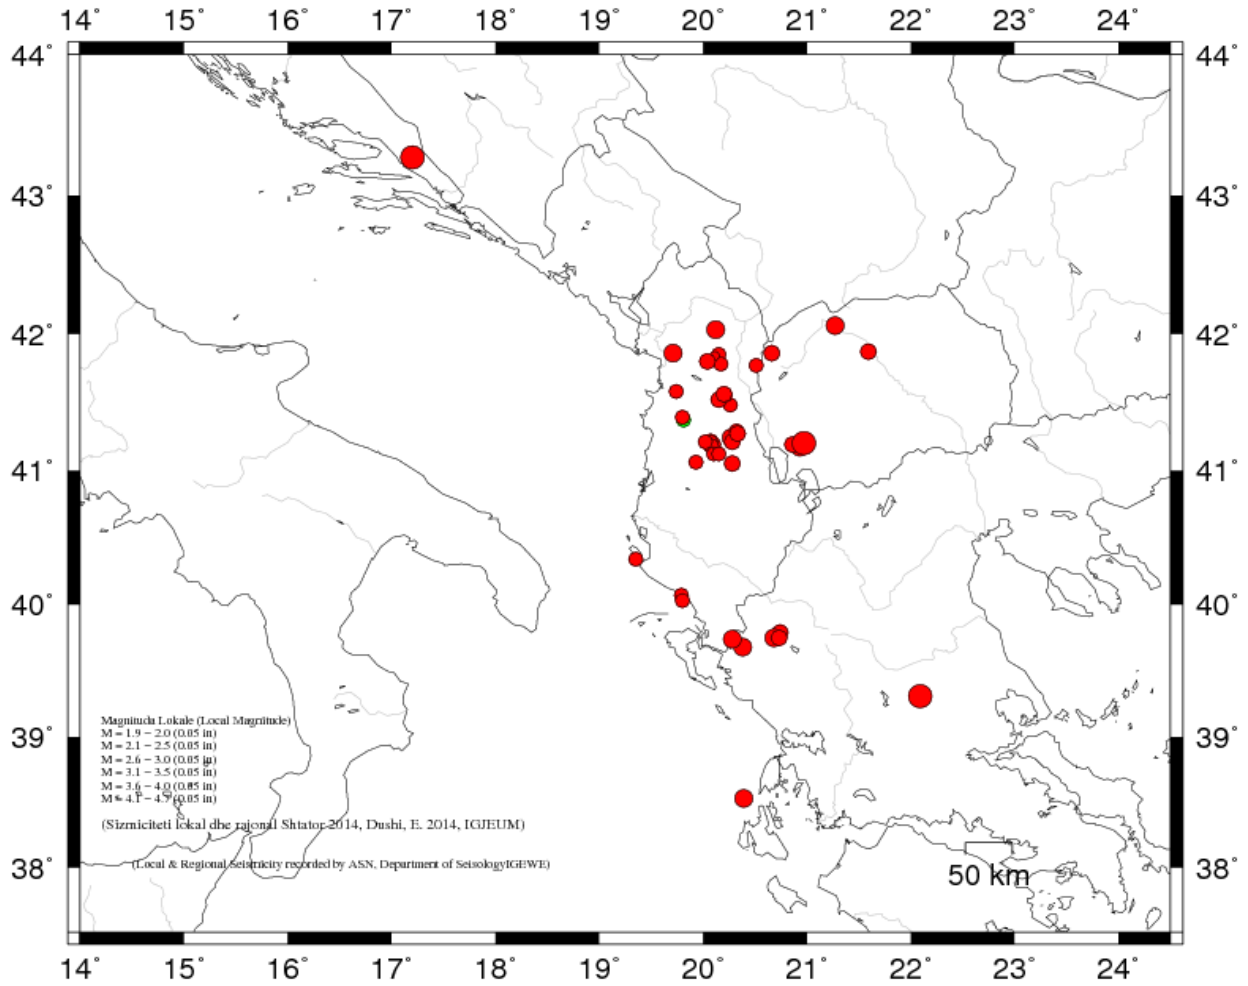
14˚ 15˚ 16˚ 17˚ 18˚ 19˚ 20˚ 21˚ 22˚ 23˚ 24˚

44˚ 43˚ 42˚ 41˚ 40˚ 39˚ 38˚

44˚ 43˚ 42˚ 41˚ 40˚ 39˚ 38˚

Magnituda Lokale (Local Magnitude)
M = 1.9 − 2.0 (0.05 in)
M = 2.1 − 2.5 (0.05 in)
M = 2.6 − 3.0 (0.05 in)
M = 3.1 − 3.5 (0.05 in)
M = 3.6 − 4.0 (0.05 in)
M = 4.1 − 4.7 (0.05 in)

(Sizmiciteti lokal dhe rajonal Shtator 2014, Dushi, E. 2014, IGJEUM)

(Local & Regional Seismicity recorded by ASN, Department of SeisologyIGEWE)

50 km

14˚ 15˚ 16˚ 17˚ 18˚ 19˚ 20˚ 21˚ 22˚ 23˚ 24˚